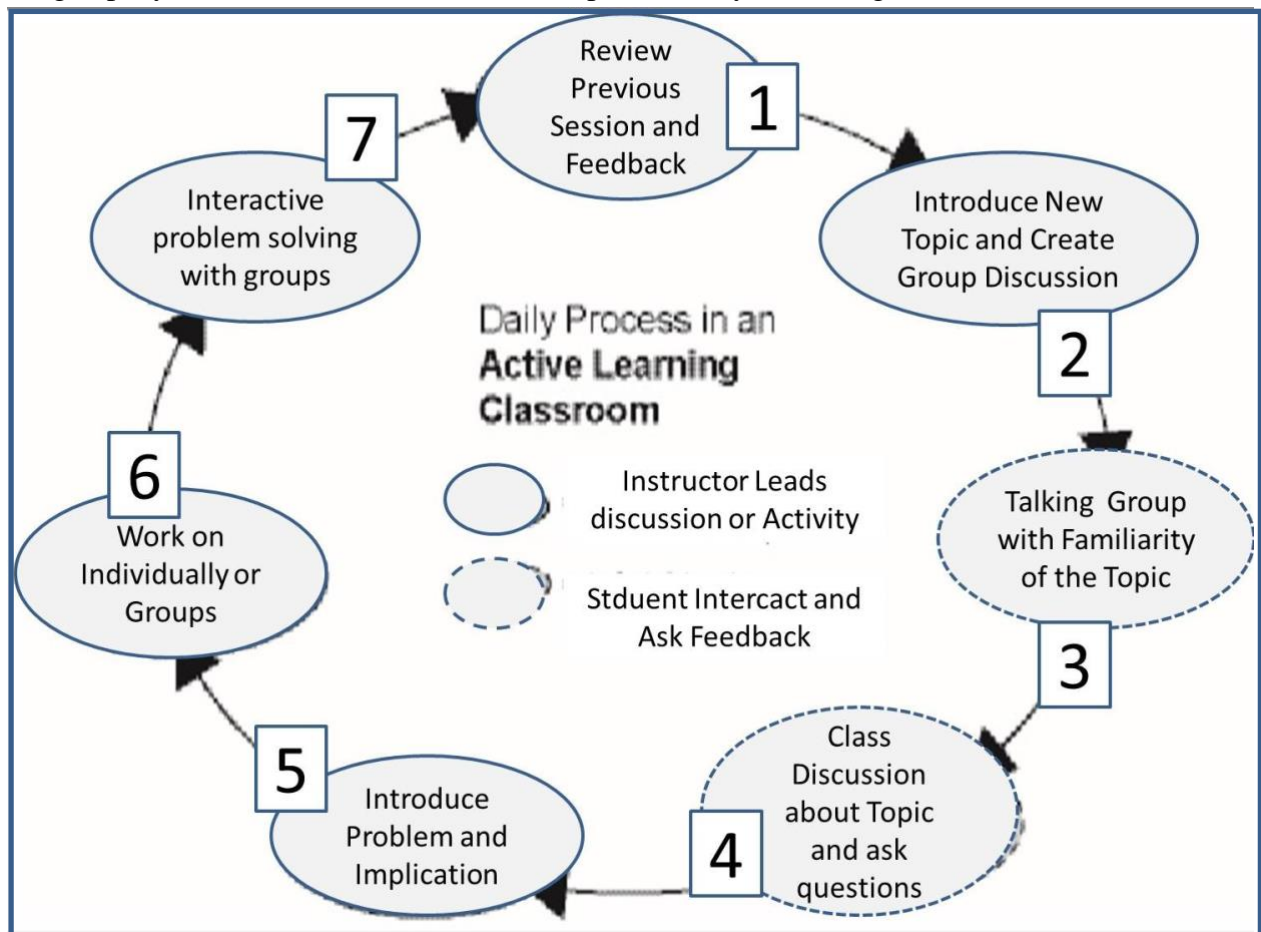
Review Previous Session and Feedback

1

Introduce New Topic and Create Group Discussion

2

Talking Group with Familiarity of the Topic

3

Class Discussion about Topic and ask questions

4

Introduce Problem and Implication

5

Work on Individually or Groups

6

Interactive problem solving with groups

7

Daily Process in an **Active Learning Classroom**

Instructor Leads discussion or Activity

Stduent Intercact and Ask Feedback